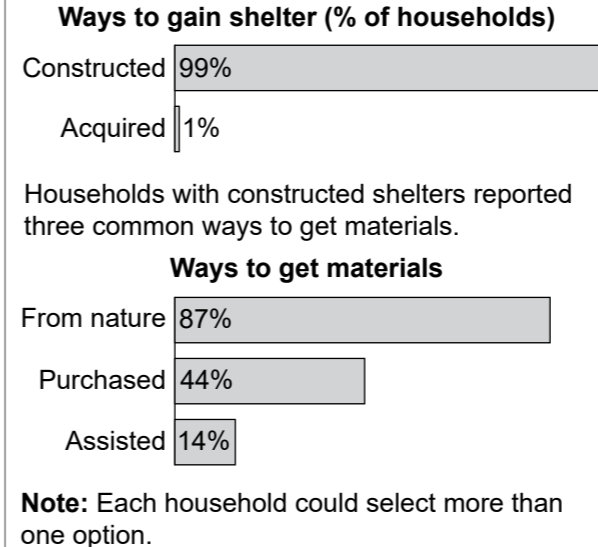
**Ways to gain shelter (% of households)**

Constructed 99%

Acquired 1%

Households with constructed shelters reported three common ways to get materials.

**Ways to get materials**

From nature 87%

Purchased 44%

Assisted 14%

**Note:** Each household could select more than one option.